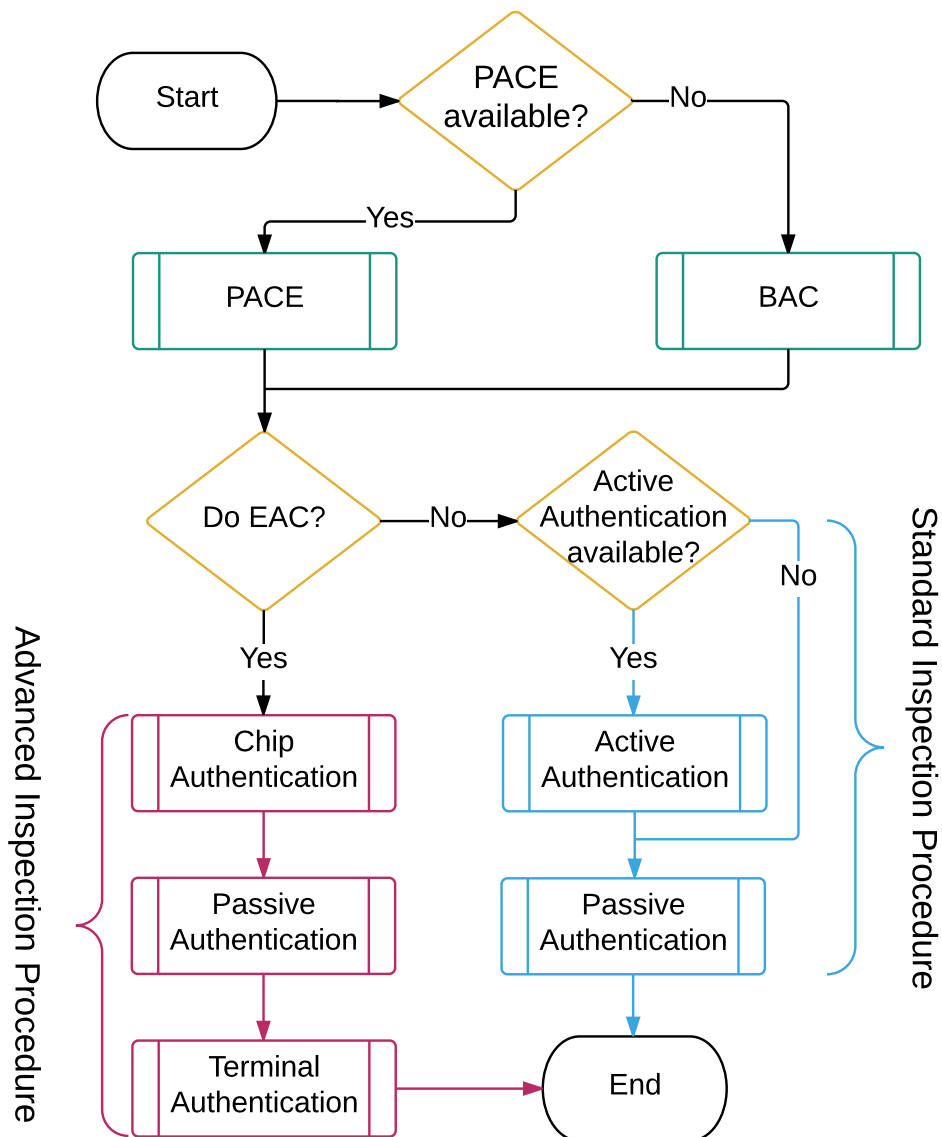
Start

PACE available?

No

Yes

PACE

BAC

Do EAC?

No

Active Authentication available?

No

Standard Inspection Procedure

Advanced Inspection Procedure

Yes

Yes

Chip Authentication

Active Authentication

Passive Authentication

Passive Authentication

Terminal Authentication

End